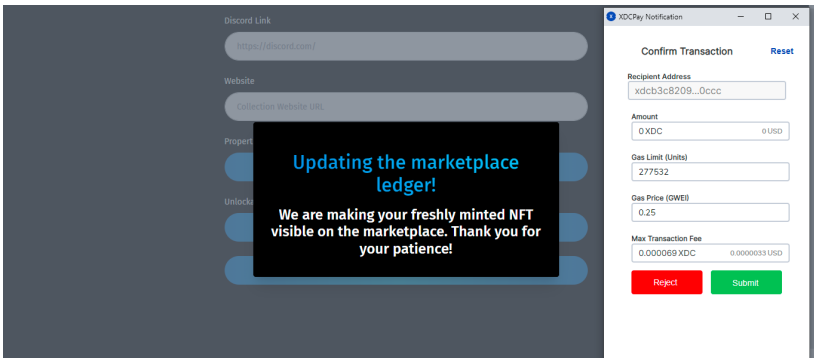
Discord Link

https://discord.com/

Website

Collection Website URL

Propert

Unlock

Updating the marketplace ledger!

We are making your freshly minted NFT visible on the marketplace. Thank you for your patience!

XDCPay Notification

Confirm Transaction

Reset

Recipient Address

xdcb3c8209...0ccc

Amount

0 XDC

0 USD

Gas Limit (Units)

277532

Gas Price (GWEI)

0.25

Max Transaction Fee

0.000069 XDC

0.0000033 USD

Reject

Submit